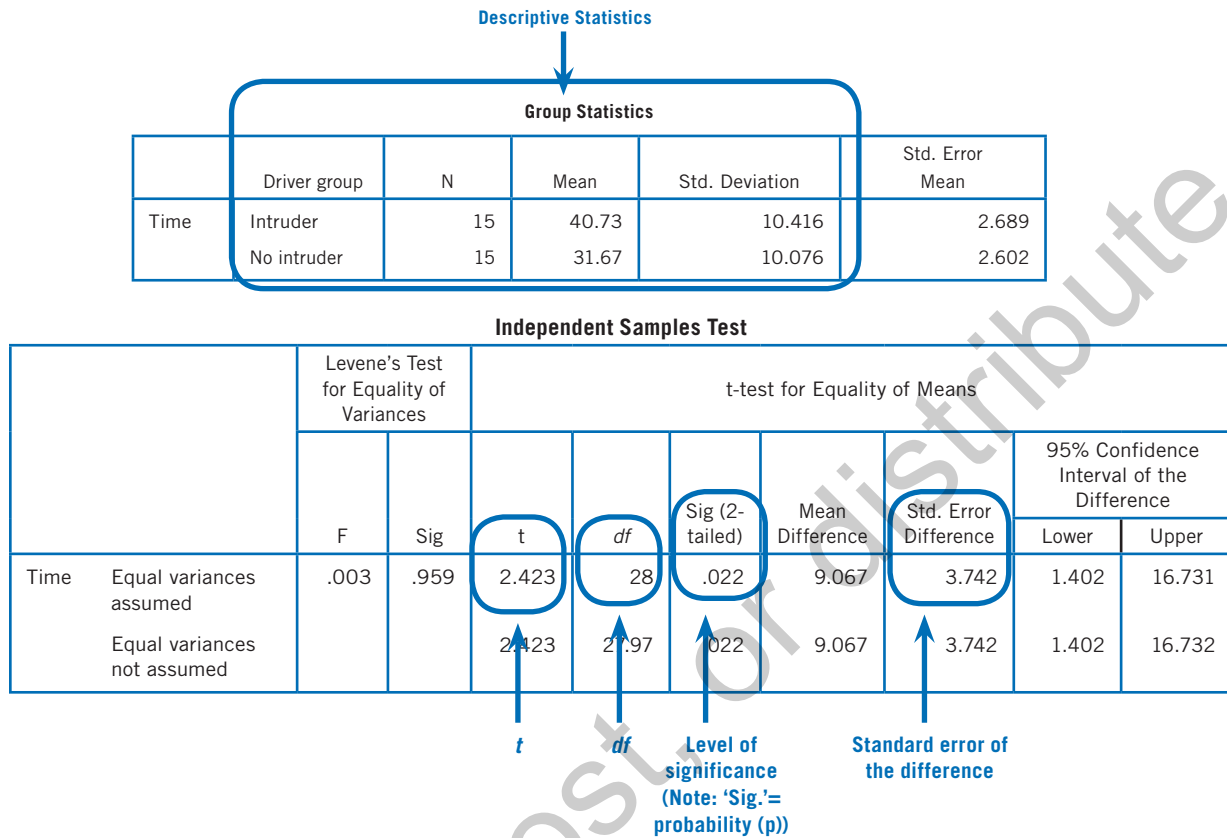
Descriptive Statistics

Group Statistics

| | Driver group | N | Mean | Std. Deviation | Std. Error Mean |
|---|---|---|---|---|---|
| Time | Intruder | 15 | 40.73 | 10.416 | 2.689 |
| | No intruder | 15 | 31.67 | 10.076 | 2.602 |

Independent Samples Test

| | | Levene's Test for Equality of Variances | | t-test for Equality of Means | | | | | | |
|---|---|---|---|---|---|---|---|---|---|---|
| | | | | | | | | | 95% Confidence Interval of the Difference | |
| | | F | Sig | t | *df* | Sig (2-tailed) | Mean Difference | Std. Error Difference | Lower | Upper |
| Time | Equal variances assumed | .003 | .959 | 2.423 | 28 | .022 | 9.067 | 3.742 | 1.402 | 16.731 |
| | Equal variances not assumed | | | 2.423 | 27.97 | .022 | 9.067 | 3.742 | 1.402 | 16.732 |

*t*

*df*

Level of significance (Note: 'Sig.'= probability (p))

Standard error of the difference

post, or distribute